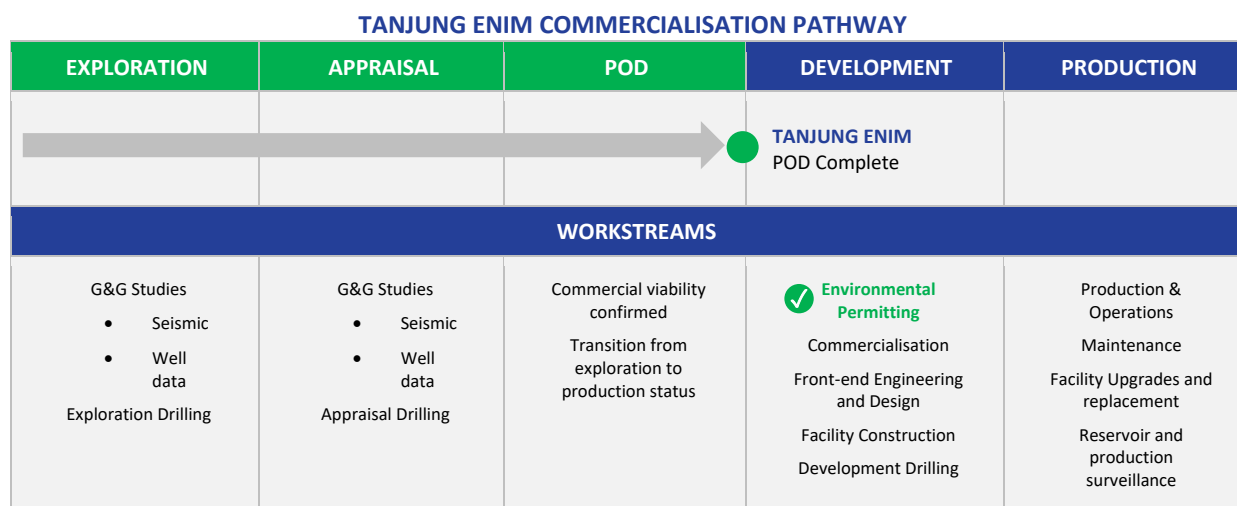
TANJUNG ENIM COMMERCIALISATION PATHWAY

| EXPLORATION | APPRAISAL | POD | DEVELOPMENT | PRODUCTION |
|---|---|---|---|---|
| | | | TANJUNG ENIM POD Complete | |

WORKSTREAMS

| | | | | |
|---|---|---|---|---|
| G&G Studies • Seismic • Well data Exploration Drilling | G&G Studies • Seismic • Well data Appraisal Drilling | Commercial viability confirmed Transition from exploration to production status | Environmental Permitting Commercialisation Front-end Engineering and Design Facility Construction Development Drilling | Production & Operations Maintenance Facility Upgrades and replacement Reservoir and production surveillance |